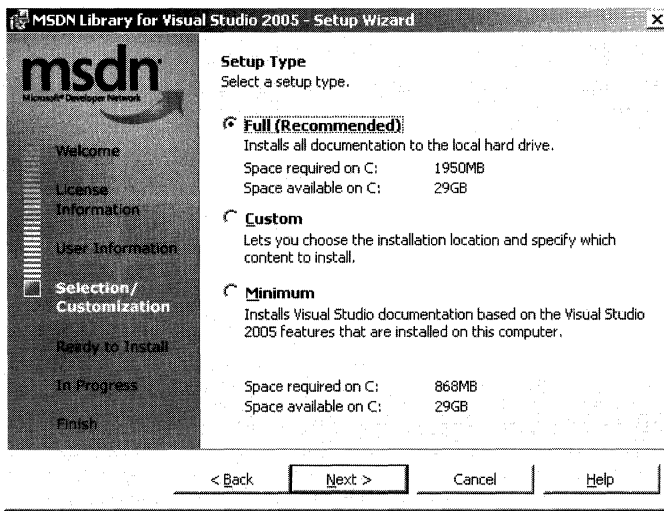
MSDN Library for Visual Studio 2005 - Setup Wizard

msdn
Microsoft Developer Network

Welcome

License Information

User Information

Selection/ Customization

Ready to Install

In Progress

Finish

Setup Type
Select a setup type.

Full (Recommended)
Installs all documentation to the local hard drive.
Space required on C: 1950MB
Space available on C: 29GB

Custom
Lets you choose the installation location and specify which content to install.

Minimum
Installs Visual Studio documentation based on the Visual Studio 2005 features that are installed on this computer.

Space required on C: 868MB
Space available on C: 29GB

< Back
Next >
Cancel
Help